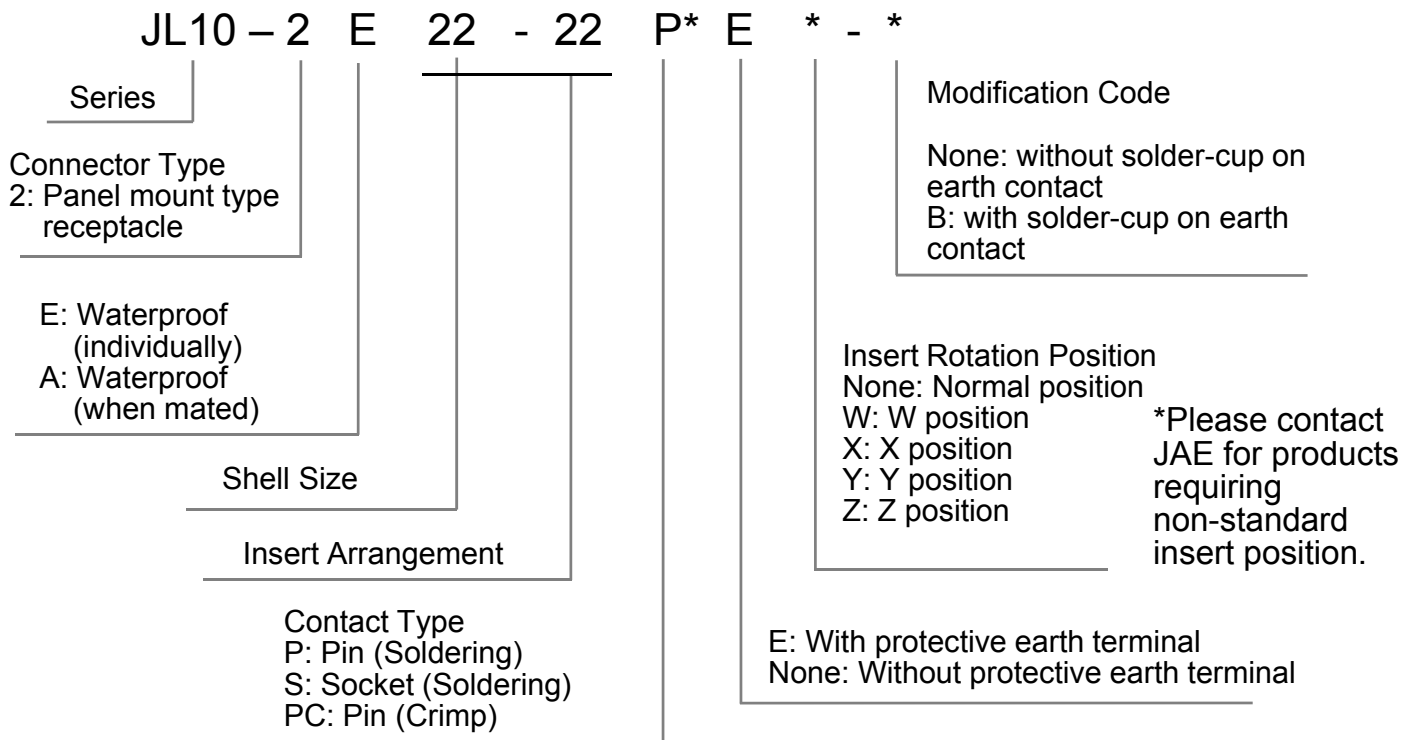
JL10 – 2 E 22 - 22 P* E * - *

Series

Connector Type
2: Panel mount type receptacle

E: Waterproof (individually)
A: Waterproof (when mated)

Shell Size

Insert Arrangement

Contact Type
P: Pin (Soldering)
S: Socket (Soldering)
PC: Pin (Crimp)

Modification Code

None: without solder-cup on earth contact
B: with solder-cup on earth contact

Insert Rotation Position
None: Normal position
W: W position
X: X position
Y: Y position
Z: Z position

*Please contact JAE for products requiring non-standard insert position.

E: With protective earth terminal
None: Without protective earth terminal